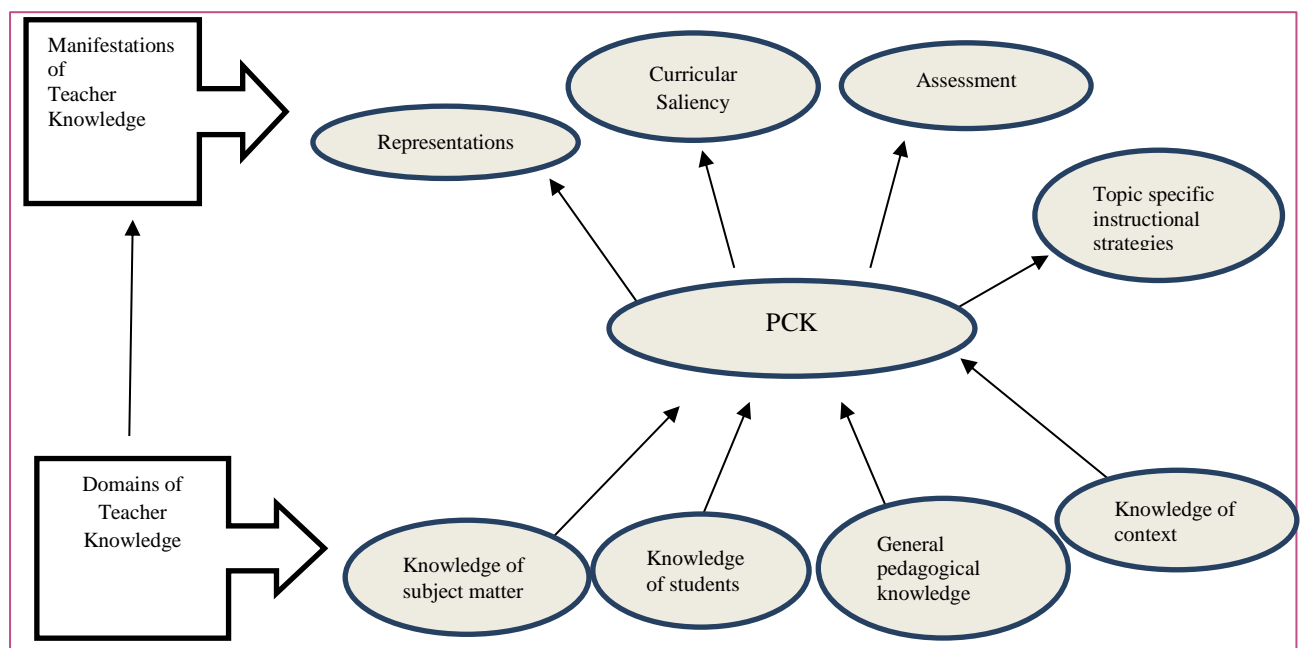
Manifestations of Teacher Knowledge

Curricular Saliency

Assessment

Representations

Topic specific instructional strategies

PCK

Domains of Teacher Knowledge

Knowledge of context

Knowledge of subject matter

Knowledge of students

General pedagogical knowledge